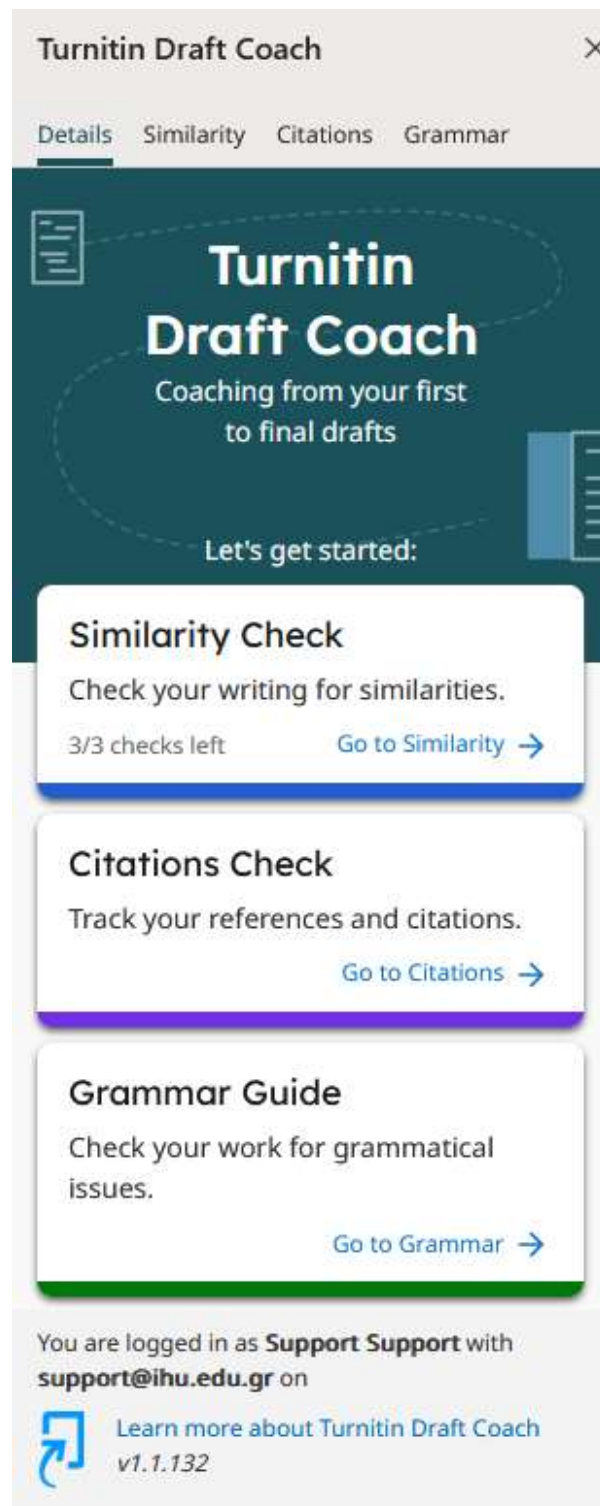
Turnitin Draft Coach ×

Details Similarity Citations Grammar

Turnitin Draft Coach
Coaching from your first to final drafts

Let's get started:

Similarity Check
Check your writing for similarities.
3/3 checks left Go to Similarity →

Citations Check
Track your references and citations.
Go to Citations →

Grammar Guide
Check your work for grammatical issues.
Go to Grammar →

You are logged in as **Support Support** with **support@ihu.edu.gr** on

Learn more about Turnitin Draft Coach
v1.1.132